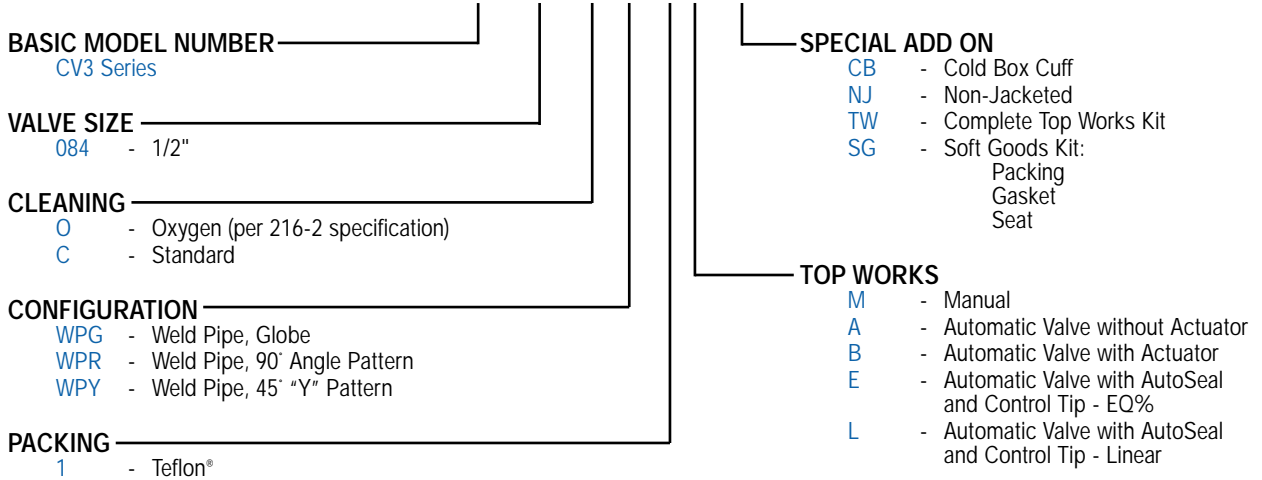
BASIC MODEL NUMBER
CV3 Series

VALVE SIZE
084 - 1/2"

CLEANING
O - Oxygen (per 216-2 specification)
C - Standard

CONFIGURATION
WPG - Weld Pipe, Globe
WPR - Weld Pipe, 90˚ Angle Pattern
WPY - Weld Pipe, 45˚ “Y” Pattern

PACKING
1 - Teflon®

SPECIAL ADD ON
CB - Cold Box Cuff
NJ - Non-Jacketed
TW - Complete Top Works Kit
SG - Soft Goods Kit:
Packing
Gasket
Seat

TOP WORKS
M - Manual
A - Automatic Valve without Actuator
B - Automatic Valve with Actuator
E - Automatic Valve with AutoSeal and Control Tip - EQ%
L - Automatic Valve with AutoSeal and Control Tip - Linear